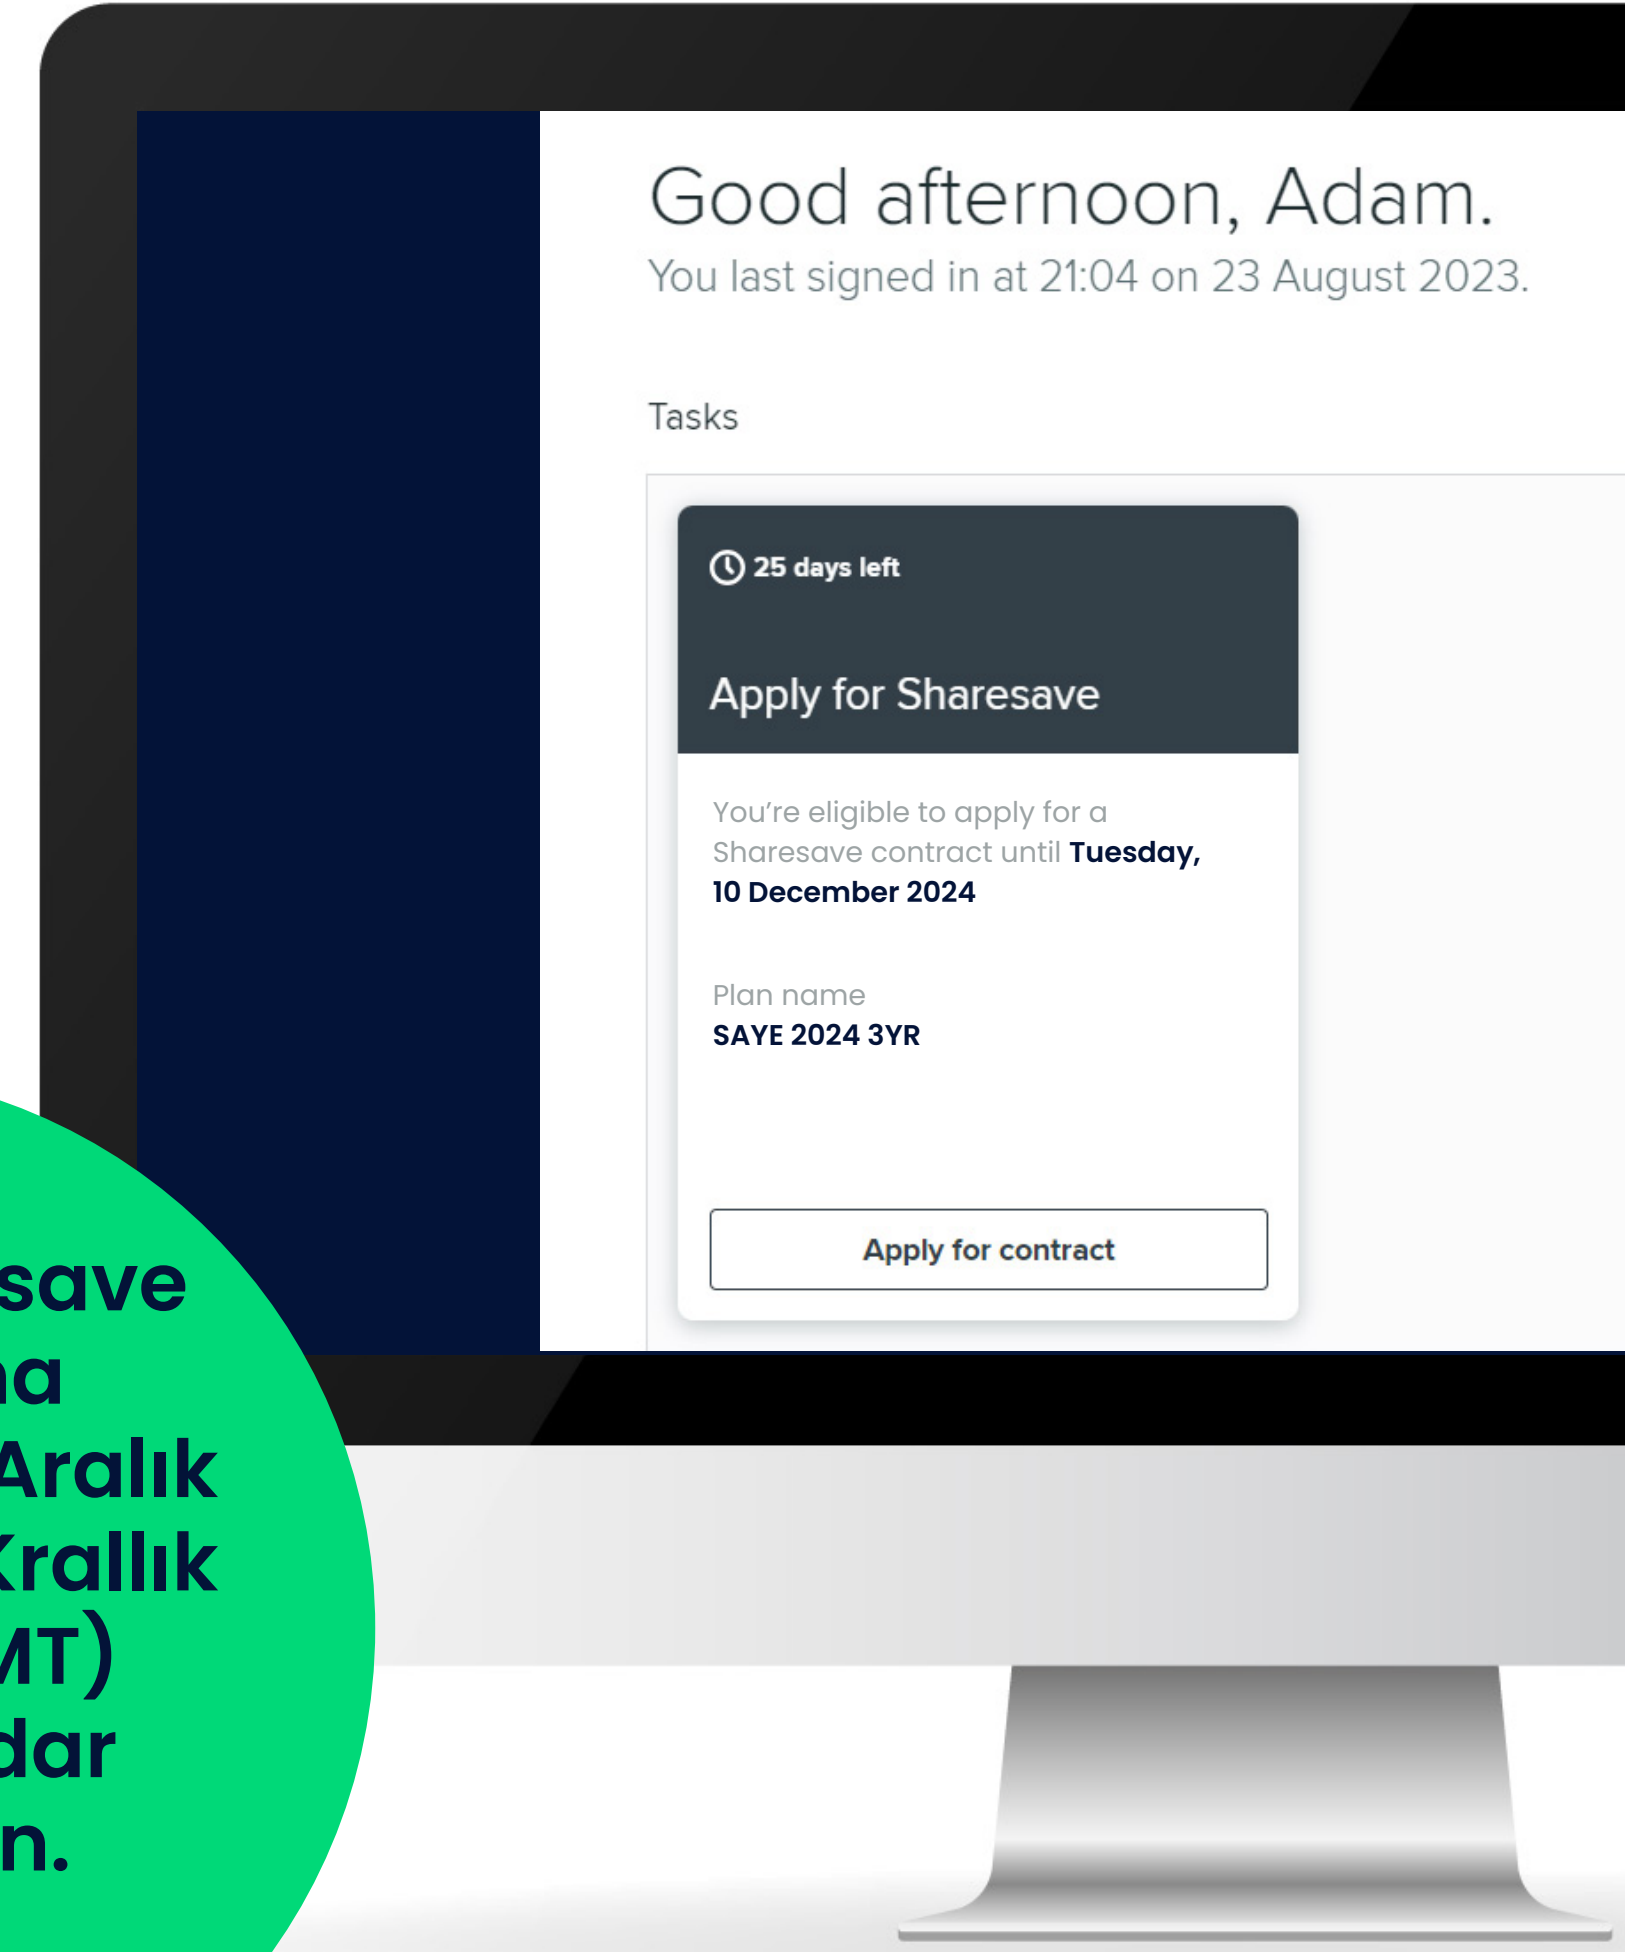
Good afternoon, Adam.
You last signed in at 21:04 on 23 August 2023.

Tasks

25 days left

Apply for Sharesave

You're eligible to apply for a Sharesave contract until **Tuesday, 10 December 2024**

Plan name
SAYE 2024 3YR

Apply for contract

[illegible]save
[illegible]a
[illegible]Aralık
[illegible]rallık
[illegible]MT)
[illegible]dar
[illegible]n.